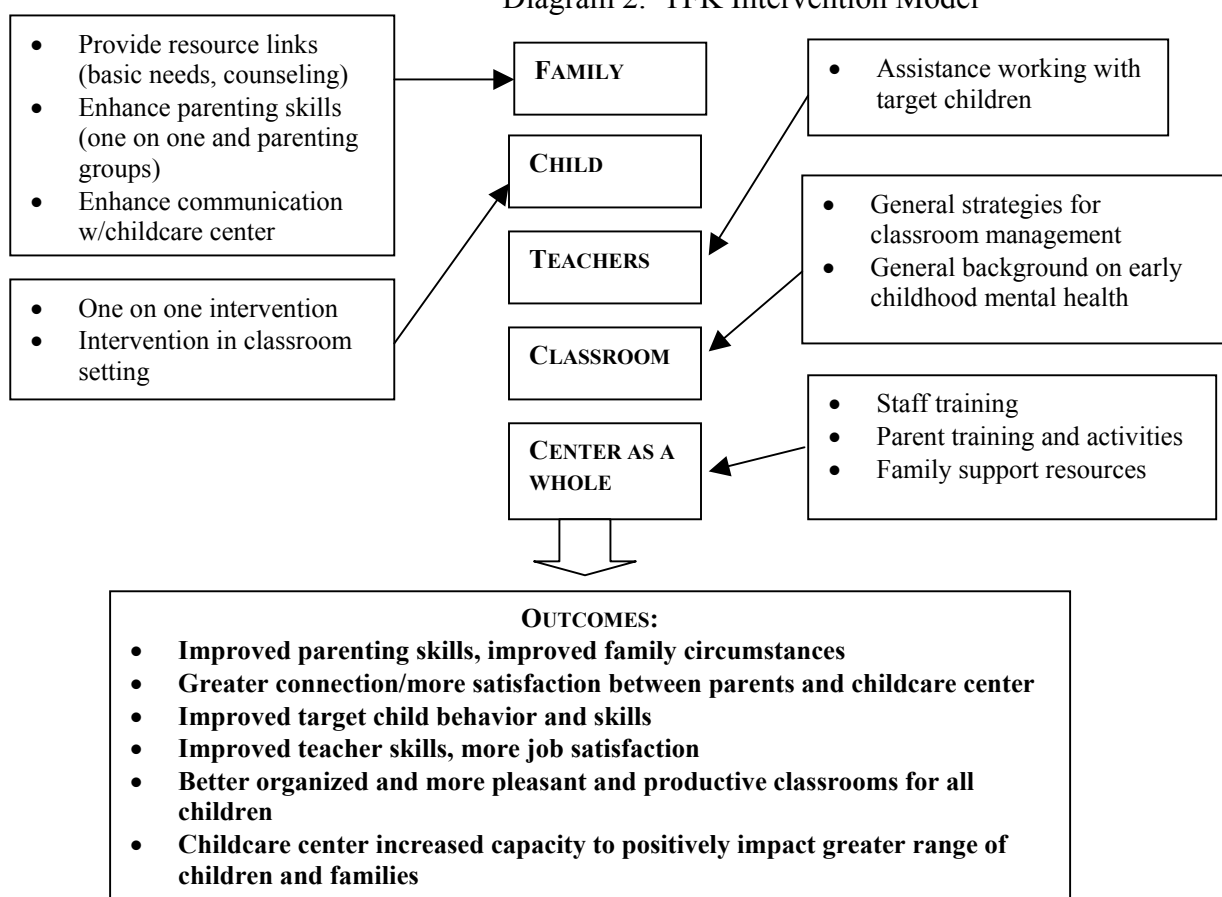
Diagram 2: TPK Intervention Model

- Provide resource links (basic needs, counseling)
- Enhance parenting skills (one on one and parenting groups)
- Enhance communication w/childcare center

- One on one intervention
- Intervention in classroom setting

FAMILY

CHILD

TEACHERS

CLASSROOM

CENTER AS A WHOLE

- Assistance working with target children

- General strategies for classroom management
- General background on early childhood mental health

- Staff training
- Parent training and activities
- Family support resources

**OUTCOMES:**
- **Improved parenting skills, improved family circumstances**
- **Greater connection/more satisfaction between parents and childcare center**
- **Improved target child behavior and skills**
- **Improved teacher skills, more job satisfaction**
- **Better organized and more pleasant and productive classrooms for all children**
- **Childcare center increased capacity to positively impact greater range of children and families**